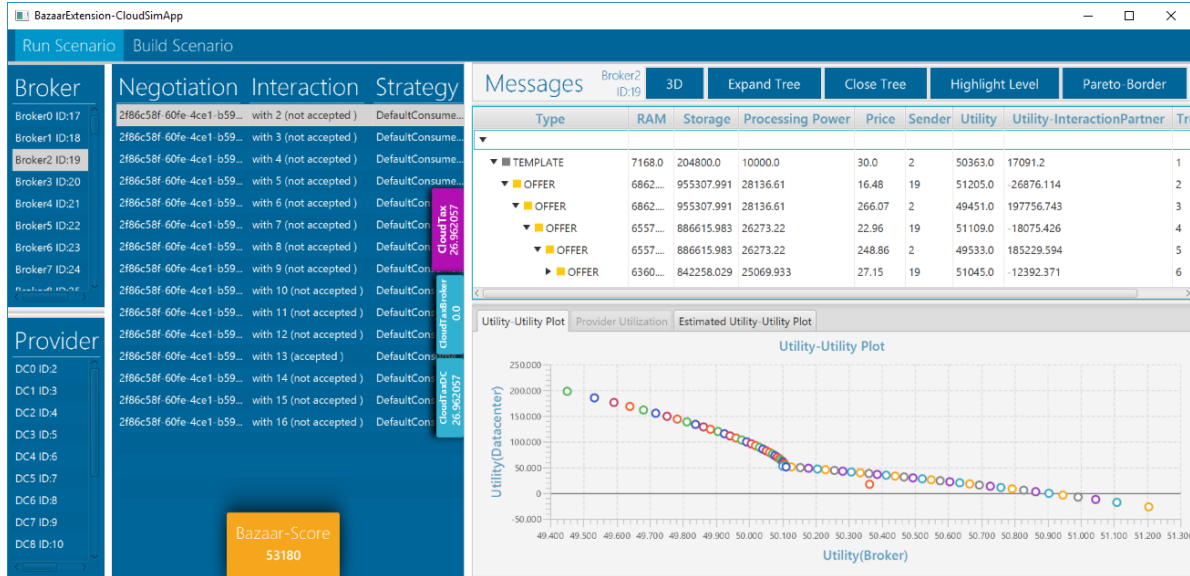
BazaarExtension-CloudSimApp

Run Scenario Build Scenario

Broker
Broker0 ID:17
Broker1 ID:18
Broker2 ID:19
Broker3 ID:20
Broker4 ID:21
Broker5 ID:22
Broker6 ID:23
Broker7 ID:24
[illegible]

Provider
DC0 ID:2
DC1 ID:3
DC2 ID:4
DC3 ID:5
DC4 ID:6
DC5 ID:7
DC6 ID:8
DC7 ID:9
DC8 ID:10

| Negotiation | Interaction | Strategy |
|---|---|---|
| 2f86c58f-60fe-4ce1-b59... | with 2 (not accepted ) | DefaultConsume... |
| 2f86c58f-60fe-4ce1-b59... | with 3 (not accepted ) | DefaultConsume... |
| 2f86c58f-60fe-4ce1-b59... | with 4 (not accepted ) | DefaultConsume... |
| 2f86c58f-60fe-4ce1-b59... | with 5 (not accepted ) | DefaultConsume... |
| 2f86c58f-60fe-4ce1-b59... | with 6 (not accepted ) | DefaultCons... |
| 2f86c58f-60fe-4ce1-b59... | with 7 (not accepted ) | DefaultCons... |
| 2f86c58f-60fe-4ce1-b59... | with 8 (not accepted ) | DefaultCons... |
| 2f86c58f-60fe-4ce1-b59... | with 9 (not accepted ) | DefaultCons... |
| 2f86c58f-60fe-4ce1-b59... | with 10 (not accepted ) | DefaultCons... |
| 2f86c58f-60fe-4ce1-b59... | with 11 (not accepted ) | DefaultCons... |
| 2f86c58f-60fe-4ce1-b59... | with 12 (not accepted ) | DefaultCons... |
| 2f86c58f-60fe-4ce1-b59... | with 13 (accepted ) | DefaultCons... |
| 2f86c58f-60fe-4ce1-b59... | with 14 (not accepted ) | DefaultCons... |
| 2f86c58f-60fe-4ce1-b59... | with 15 (not accepted ) | DefaultCons... |
| 2f86c58f-60fe-4ce1-b59... | with 16 (not accepted ) | DefaultCons... |

CloudTax 26.962057
CloudTaxBroker 0.0
CloudTaxDC 26.962057

Bazaar-Score
53180

Messages Broker2 ID:19 3D Expand Tree Close Tree Highlight Level Pareto-Border

| Type | RAM | Storage | Processing Power | Price | Sender | Utility | Utility-InteractionPartner | Tr |
|---|---|---|---|---|---|---|---|---|
| TEMPLATE | 7168.0 | 204800.0 | 10000.0 | 30.0 | 2 | 50363.0 | 17091.2 | 1 |
| OFFER | 6862... | 955307.991 | 28136.61 | 16.48 | 19 | 51205.0 | -26876.114 | 2 |
| OFFER | 6862... | 955307.991 | 28136.61 | 266.07 | 2 | 49451.0 | 197756.743 | 3 |
| OFFER | 6557... | 886615.983 | 26273.22 | 22.96 | 19 | 51109.0 | -18075.426 | 4 |
| OFFER | 6557... | 886615.983 | 26273.22 | 248.86 | 2 | 49533.0 | 185229.594 | 5 |
| OFFER | 6360... | 842258.029 | 25069.933 | 27.15 | 19 | 51045.0 | -12392.371 | 6 |

Utility-Utility Plot Provider Utilization Estimated Utility-Utility Plot

Utility-Utility Plot
Utility(Datacenter)
250.000 200.000 150.000 100.000 50.000 0 -50.000
49.400 49.500 49.600 49.700 49.800 49.900 50.000 50.100 50.200 50.300 50.400 50.500 50.600 50.700 50.800 50.900 51.000 51.100 51.200 51.300
Utility(Broker)